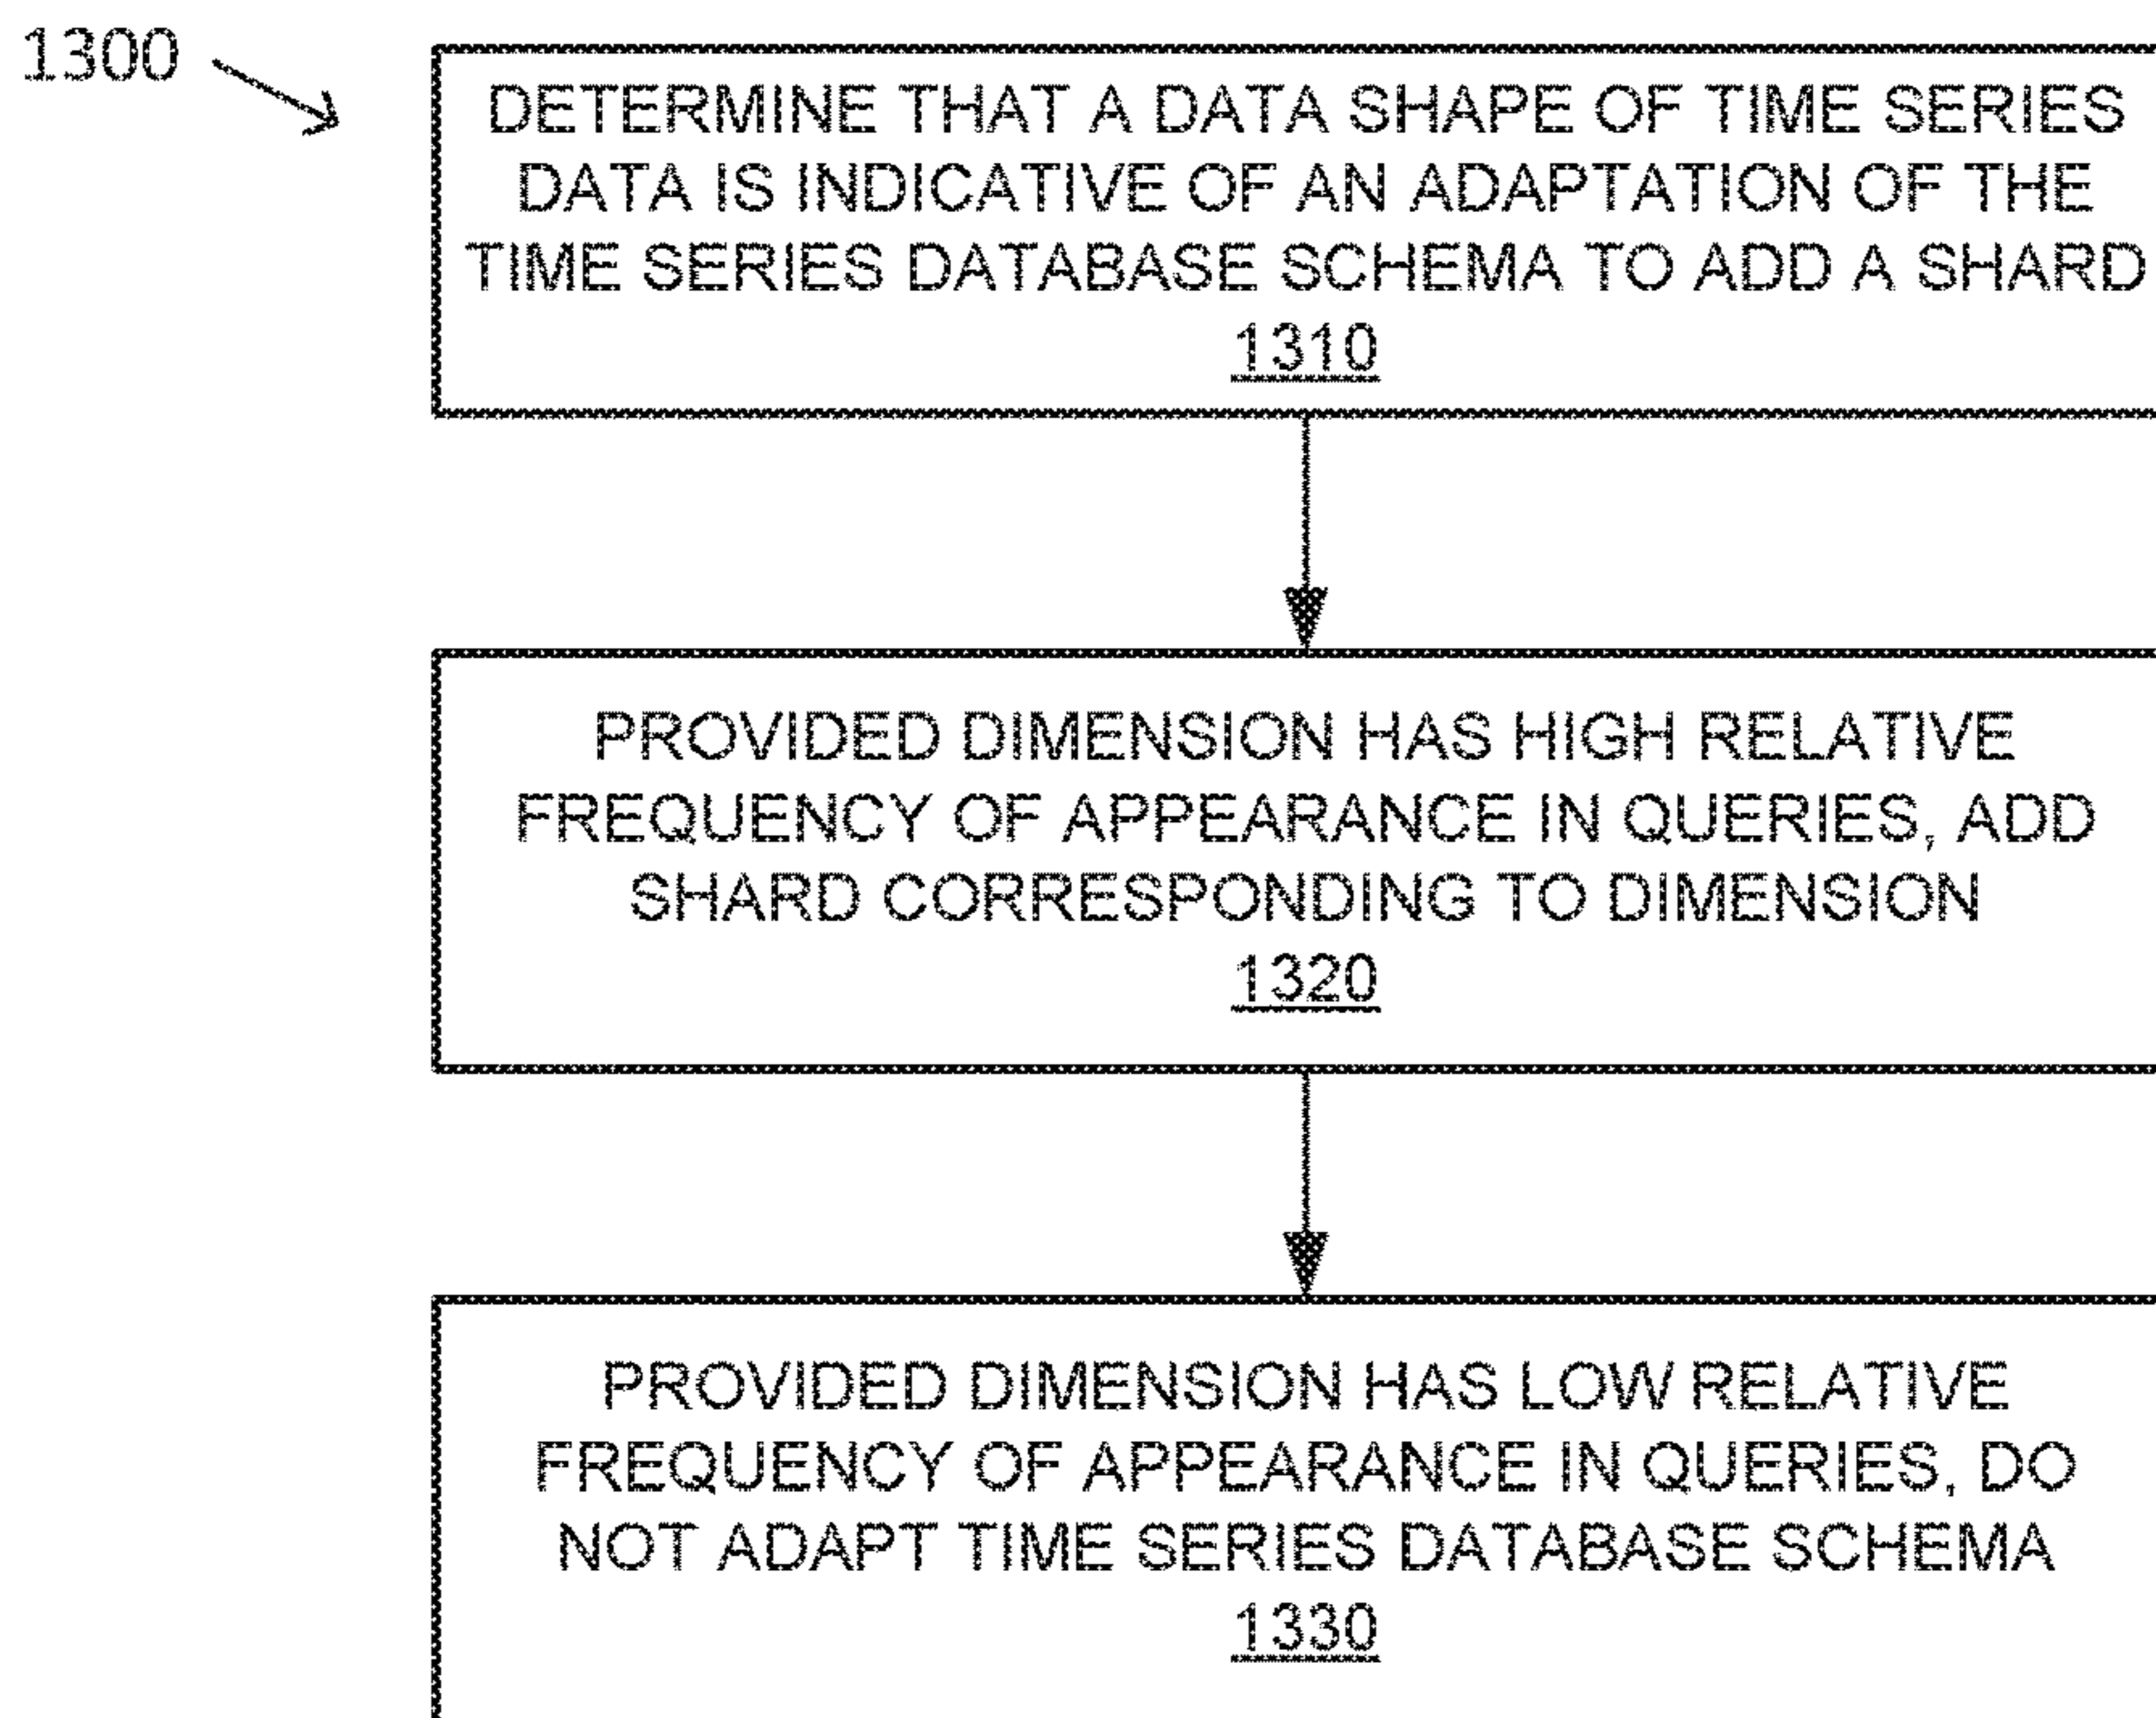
1300

DETERMINE THAT A DATA SHAPE OF TIME SERIES DATA IS INDICATIVE OF AN ADAPTATION OF THE TIME SERIES DATABASE SCHEMA TO ADD A SHARD
1310

PROVIDED DIMENSION HAS HIGH RELATIVE FREQUENCY OF APPEARANCE IN QUERIES, ADD SHARD CORRESPONDING TO DIMENSION
1320

PROVIDED DIMENSION HAS LOW RELATIVE FREQUENCY OF APPEARANCE IN QUERIES, DO NOT ADAPT TIME SERIES DATABASE SCHEMA
1330